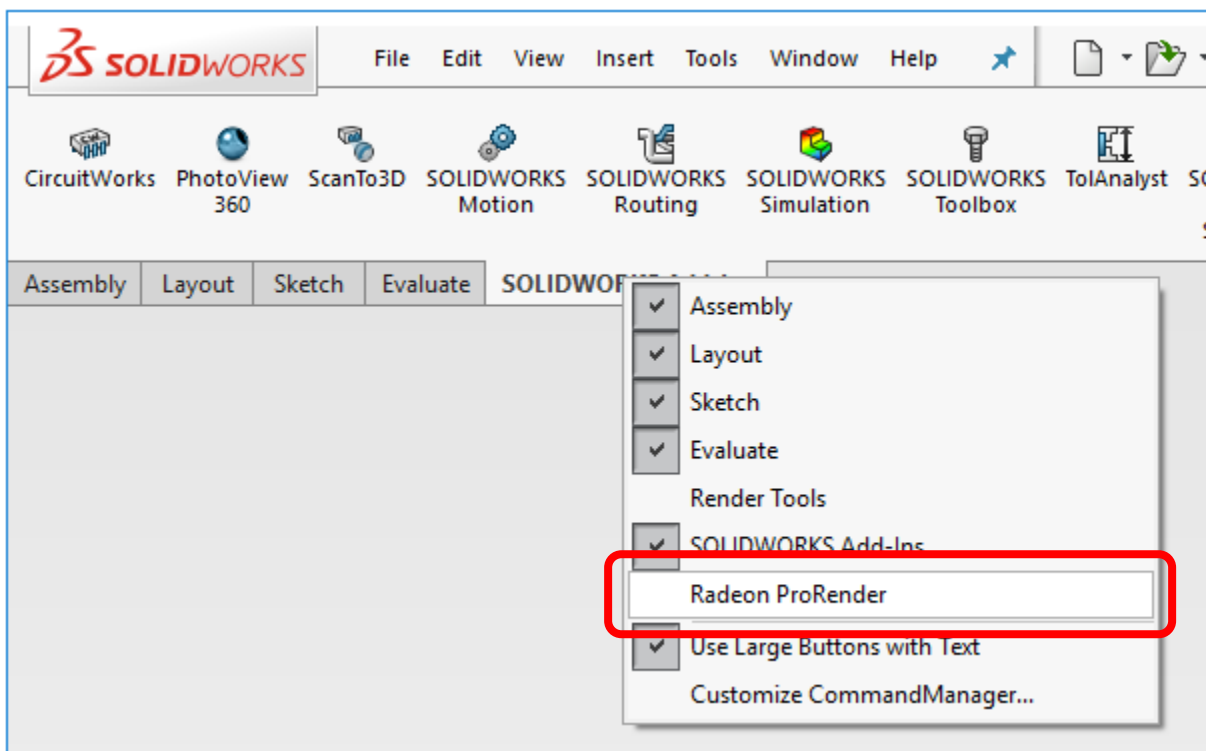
SOLIDWORKS File Edit View Insert Tools Window Help

CircuitWorks PhotoView 360 ScanTo3D SOLIDWORKS Motion SOLIDWORKS Routing SOLIDWORKS Simulation SOLIDWORKS Toolbox TolAnalyst S

Assembly Layout Sketch Evaluate SOLIDWOR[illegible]

Assembly
Layout
Sketch
Evaluate
Render Tools
SOLIDWORKS Add-Ins
Radeon ProRender
Use Large Buttons with Text
Customize CommandManager...